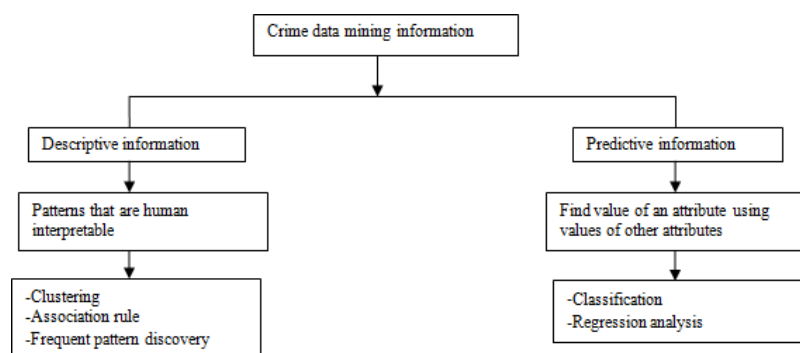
Crime data mining information

Descriptive information

Patterns that are human interpretable

-Clustering
-Association rule
-Frequent pattern discovery

Predictive information

Find value of an attribute using values of other attributes

-Classification
-Regression analysis